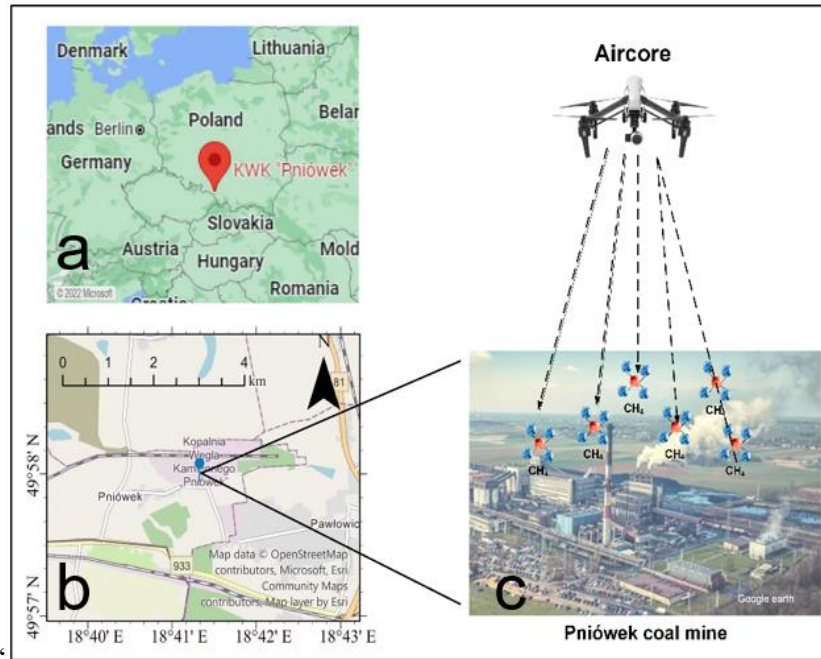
Denmark
Lithuania
ands Berlin
Poland
Belar
Germany
KWK "Pniówek"
Slovakia
Austria
Hungary
Mold
a
Romania
© 2022 Microsoft
Croatia

0 1 2 3 4 km
N
81
Kopalnia Węgla Kamiennego "Pniówek"
49°58' N
Pniówek
Pawłowic
933
Map data © OpenStreetMap contributors, Microsoft, Esri Community Maps contributors, Map layer by Esri
b
49°57' N
18°40' E 18°41' E 18°42' E 18°43' E

Aircore
$CH_4$
$CH_4$
$CH_4$
$CH_4$
$CH_4$
$CH_4$
$CH_4$
c
Google earth
Pniówek coal mine